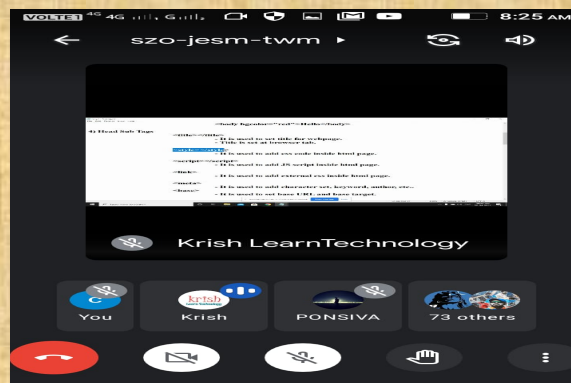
VOLTE 1 4G 4G 8:25 AM

szo-jesm-twm ▸

<body bgcolor="red">Hello</body>

4) Head Sub Tags

<title></title>
- It is used to set title for webpage.
- Title is set at browser tab.

<style></style>
- It is used to add css code inside html page.

<script></script>
- It is used to add JS script inside html page.

<link>
- It is used to add external css inside html page.

<meta>
- It is used to add character set, keyword, author, etc..

<base>
- It is used to set base URL and base target.

Krish LearnTechnology

C
You

krish
Krish

PONSIVA

73 others